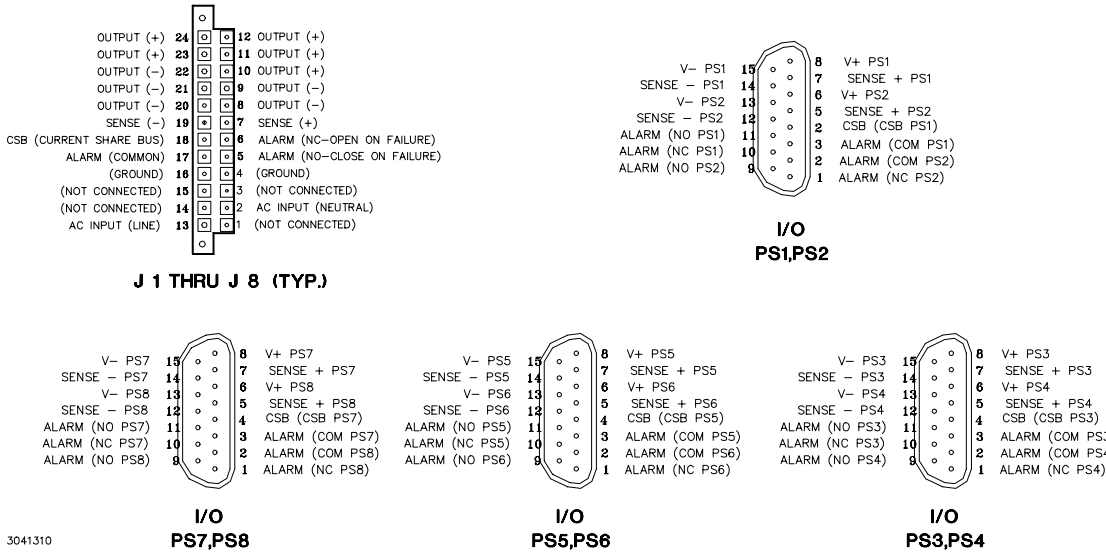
OUTPUT (+) 24
OUTPUT (+) 23
OUTPUT (–) 22
OUTPUT (–) 21
OUTPUT (–) 20
SENSE (–) 19
CSB (CURRENT SHARE BUS) 18
ALARM (COMMON) 17
(GROUND) 16
(NOT CONNECTED) 15
(NOT CONNECTED) 14
AC INPUT (LINE) 13

12 OUTPUT (+)
11 OUTPUT (+)
10 OUTPUT (+)
9 OUTPUT (–)
8 OUTPUT (–)
7 SENSE (+)
6 ALARM (NC–OPEN ON FAILURE)
5 ALARM (NO–CLOSE ON FAILURE)
4 (GROUND)
3 (NOT CONNECTED)
2 AC INPUT (NEUTRAL)
1 (NOT CONNECTED)

J 1 THRU J 8 (TYP.)

V– PS1 15
SENSE – PS1 14
V– PS2 13
SENSE – PS2 12
ALARM (NO PS1) 11
ALARM (NC PS1) 10
ALARM (NO PS2) 9
8 V+ PS1
7 SENSE + PS1
6 V+ PS2
5 SENSE + PS2
2 CSB (CSB PS1)
3 ALARM (COM PS1)
2 ALARM (COM PS2)
1 ALARM (NC PS2)

I/O
PS1,PS2

V– PS7 15
SENSE – PS7 14
V– PS8 13
SENSE – PS8 12
ALARM (NO PS7) 11
ALARM (NC PS7) 10
ALARM (NO PS8) 9
8 V+ PS7
7 SENSE + PS7
6 V+ PS8
5 SENSE + PS8
4 CSB (CSB PS7)
3 ALARM (COM PS7)
2 ALARM (COM PS8)
1 ALARM (NC PS8)

I/O
PS7,PS8

V– PS5 15
SENSE – PS5 14
V– PS6 13
SENSE – PS6 12
ALARM (NO PS5) 11
ALARM (NC PS5) 10
ALARM (NO PS6) 9
8 V+ PS5
7 SENSE + PS5
6 V+ PS6
5 SENSE + PS6
4 CSB (CSB PS5)
3 ALARM (COM PS5)
2 ALARM (COM PS6)
1 ALARM (NC PS6)

I/O
PS5,PS6

V– PS3 15
SENSE – PS3 14
V– PS4 13
SENSE – PS4 12
ALARM (NO PS3) 11
ALARM (NC PS3) 10
ALARM (NO PS4) 9
8 V+ PS3
7 SENSE + PS3
6 V+ PS4
5 SENSE + PS4
4 CSB (CSB PS3)
3 ALARM (COM PS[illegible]
2 ALARM (COM PS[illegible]
1 ALARM (NC PS4)

I/O
PS3,PS4

3041310